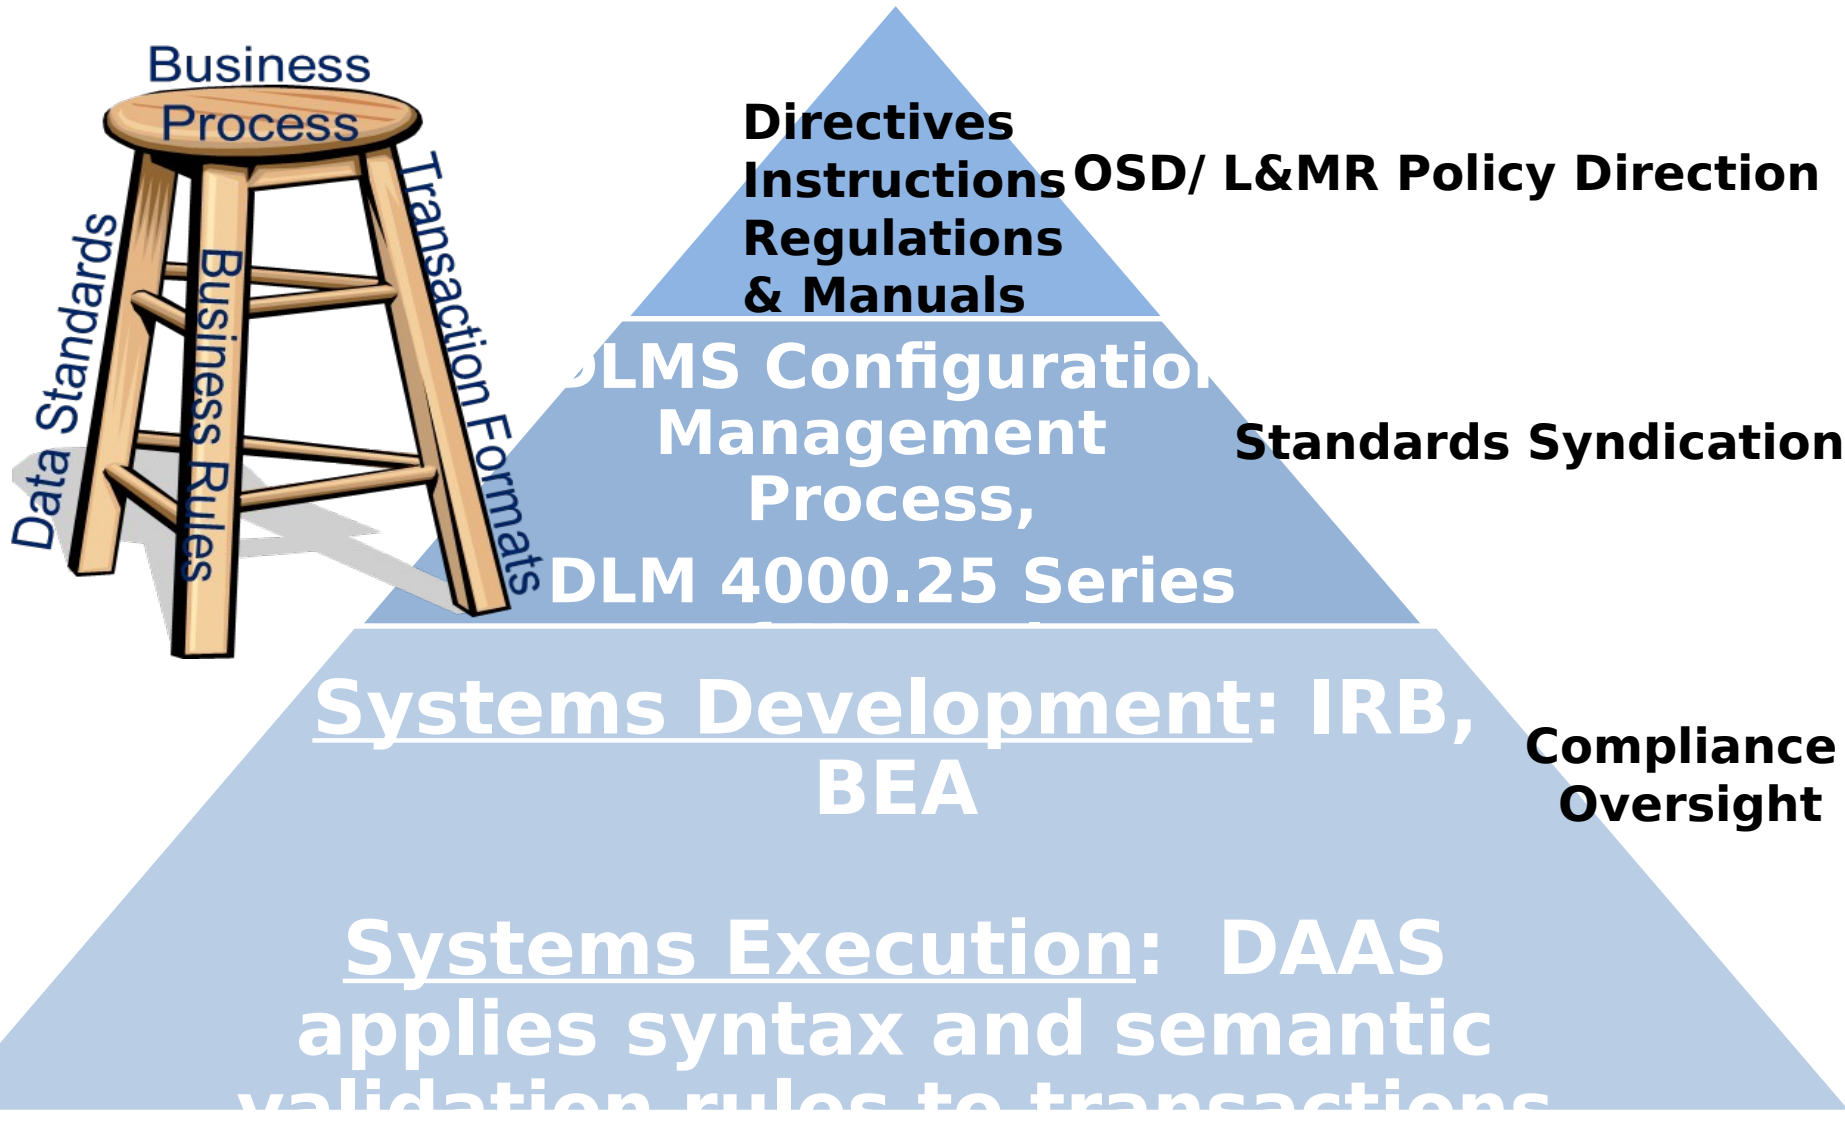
Business Process

Data Standards

Business Rules

Transaction Formats

Directives
Instructions
Regulations
& Manuals

OSD/ L&MR Policy Direction

DLMS Configuration Management Process,
DLM 4000.25 Series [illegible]

Standards Syndication

Systems Development: IRB, BEA

Compliance Oversight

Systems Execution: DAAS applies syntax and semantic validation rules to transactions